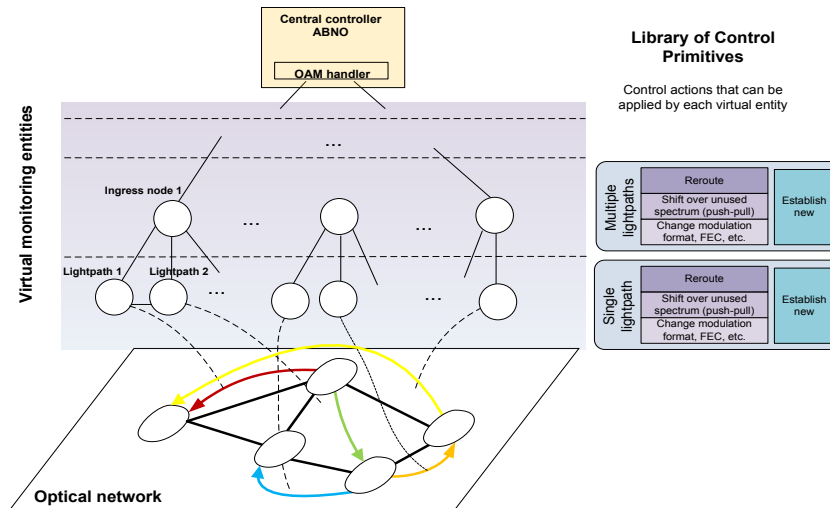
Central controller
ABNO

OAM handler

Library of Control Primitives

Control actions that can be applied by each virtual entity

Virtual monitoring entities

...

Ingress node 1

...

...

Lightpath 1

Lightpath 2

...

...

Multiple lightpaths

Reroute

Shift over unused spectrum (push-pull)

Change modulation format, FEC, etc.

Establish new

Single lightpath

Reroute

Shift over unused spectrum (push-pull)

Change modulation format, FEC, etc.

Establish new

Optical network